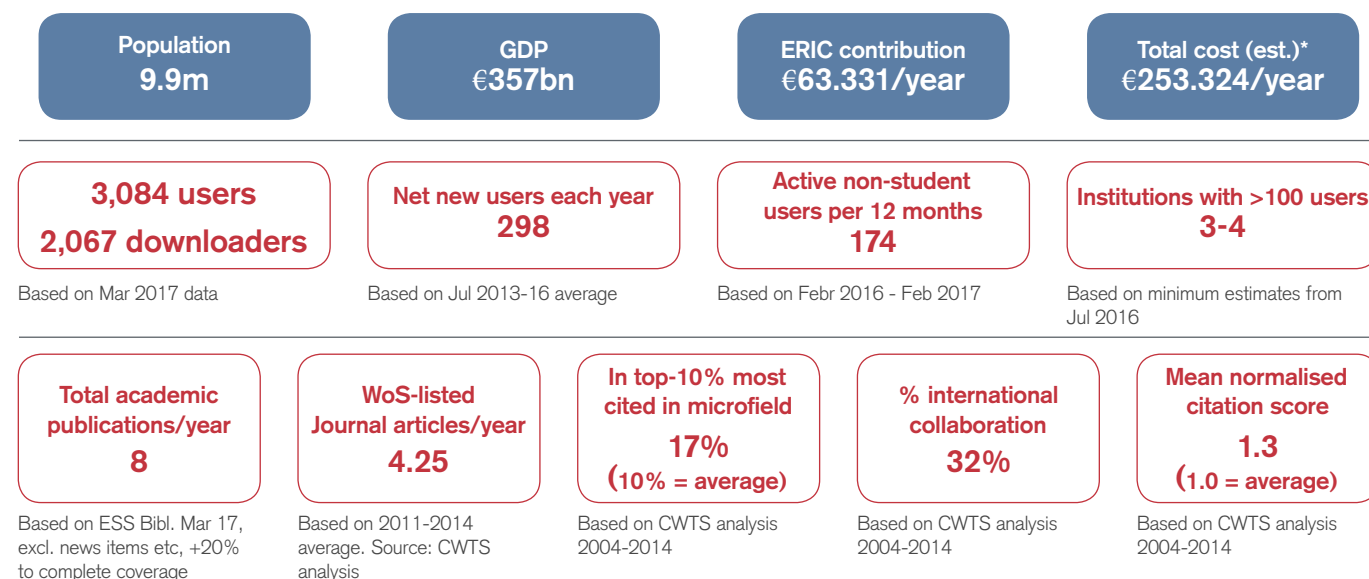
Population
9.9m

GDP
€357bn

ERIC contribution
€63.331/year

Total cost (est.)*
€253.324/year

3,084 users
2,067 downloaders

Based on Mar 2017 data

Net new users each year
298

Based on Jul 2013-16 average

Active non-student users per 12 months
174

Based on Febr 2016 - Feb 2017

Institutions with >100 users
3-4

Based on minimum estimates from Jul 2016

Total academic publications/year
8

Based on ESS Bibl. Mar 17, excl. news items etc, +20% to complete coverage

WoS-listed Journal articles/year
4.25

Based on 2011-2014 average. Source: CWTS analysis

In top-10% most cited in microfield
17%
(10% = average)

Based on CWTS analysis 2004-2014

% international collaboration
32%

Based on CWTS analysis 2004-2014

Mean normalised citation score
1.3
(1.0 = average)

Based on CWTS analysis 2004-2014